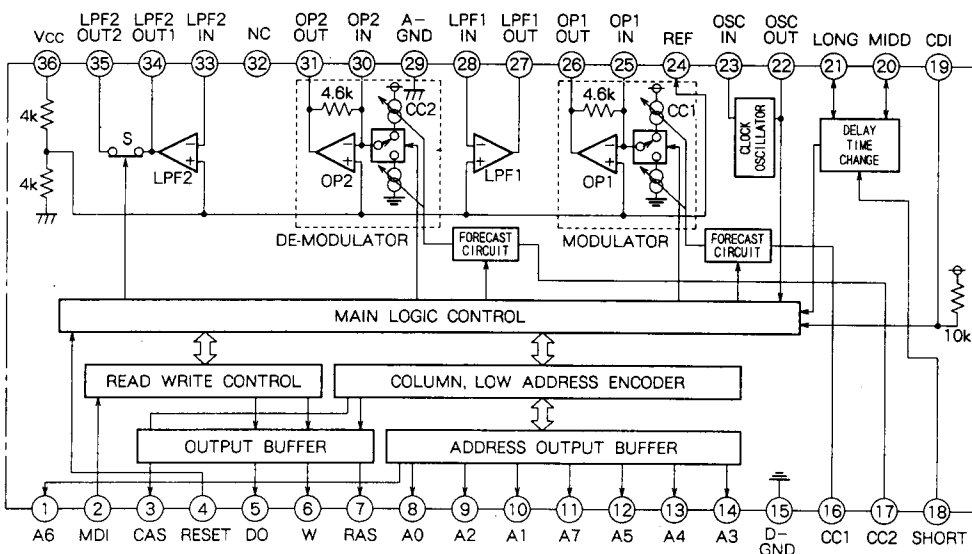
VCC
36
LPF2 OUT2
35
LPF2 OUT1
34
LPF2 IN
33
NC
32
OP2 OUT
31
OP2 IN
30
A-GND
29
LPF1 IN
28
LPF1 OUT
27
OP1 OUT
26
OP1 IN
25
REF
24
OSC IN
23
OSC OUT
22
LONG
21
MIDD
20
CDI
19

4k
4k
S
LPF2
4.6k
CC2
OP2
LPF1
4.6k
CC1
OP1
CLOCK OSCILLATOR
DELAY TIME CHANGE
DE-MODULATOR
FORECAST CIRCUIT
MODULATOR
FORECAST CIRCUIT
MAIN LOGIC CONTROL
10k
READ WRITE CONTROL
COLUMN, LOW ADDRESS ENCODER
OUTPUT BUFFER
ADDRESS OUTPUT BUFFER

1
A6
2
MDI
3
CAS
4
RESET
5
DO
6
W
7
RAS
8
A0
9
A2
10
A1
11
A7
12
A5
13
A4
14
A3
15
D-GND
16
CC1
17
CC2
18
SHORT